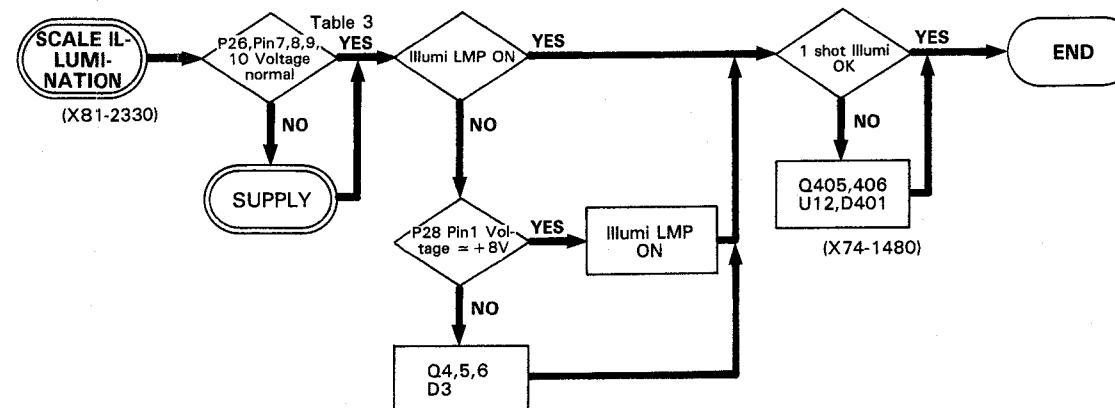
SCALE ILLUMINATION

(X81-2330)

Table 3

P26,Pin7,8,9,10 Voltage normal

YES

NO

SUPPLY

Illumi LMP ON

YES

NO

P28 Pin1 Voltage ≈ +8V

YES

Illumi LMP ON

NO

Q4,5,6
D3

1 shot Illumi OK

YES

END

NO

Q405,406
U12,D401

(X74-1480)